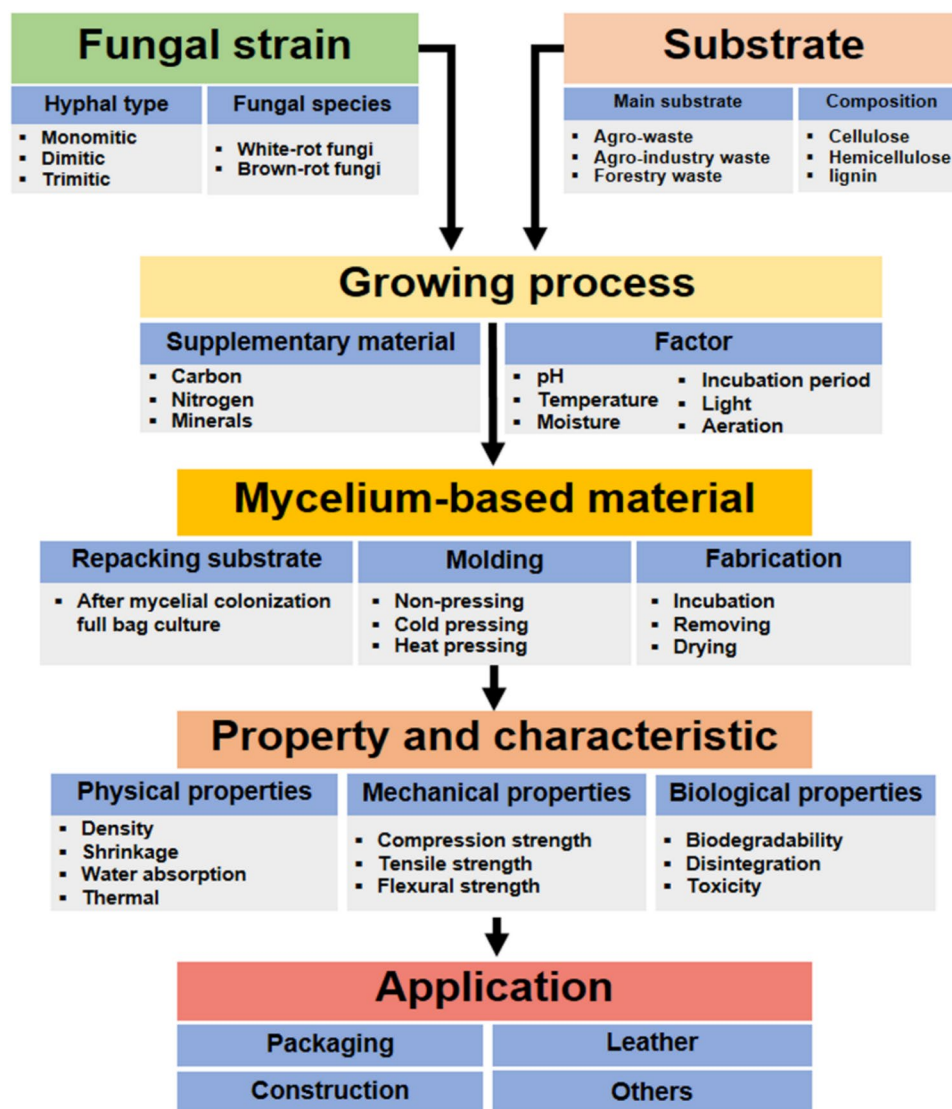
Fungal strain

Hyphal type
- Monomitic
- Dimitic
- Trimitic

Fungal species
- White-rot fungi
- Brown-rot fungi

Substrate

Main substrate
- Agro-waste
- Agro-industry waste
- Forestry waste

Composition
- Cellulose
- Hemicellulose
- lignin

Growing process

Supplementary material
- Carbon
- Nitrogen
- Minerals

Factor
- pH
- Temperature
- Moisture
- Incubation period
- Light
- Aeration

Mycelium-based material

Repacking substrate
- After mycelial colonization full bag culture

Molding
- Non-pressing
- Cold pressing
- Heat pressing

Fabrication
- Incubation
- Removing
- Drying

Property and characteristic

Physical properties
- Density
- Shrinkage
- Water absorption
- Thermal

Mechanical properties
- Compression strength
- Tensile strength
- Flexural strength

Biological properties
- Biodegradability
- Disintegration
- Toxicity

Application

| Packaging | Leather |
|---|---|
| Construction | Others |